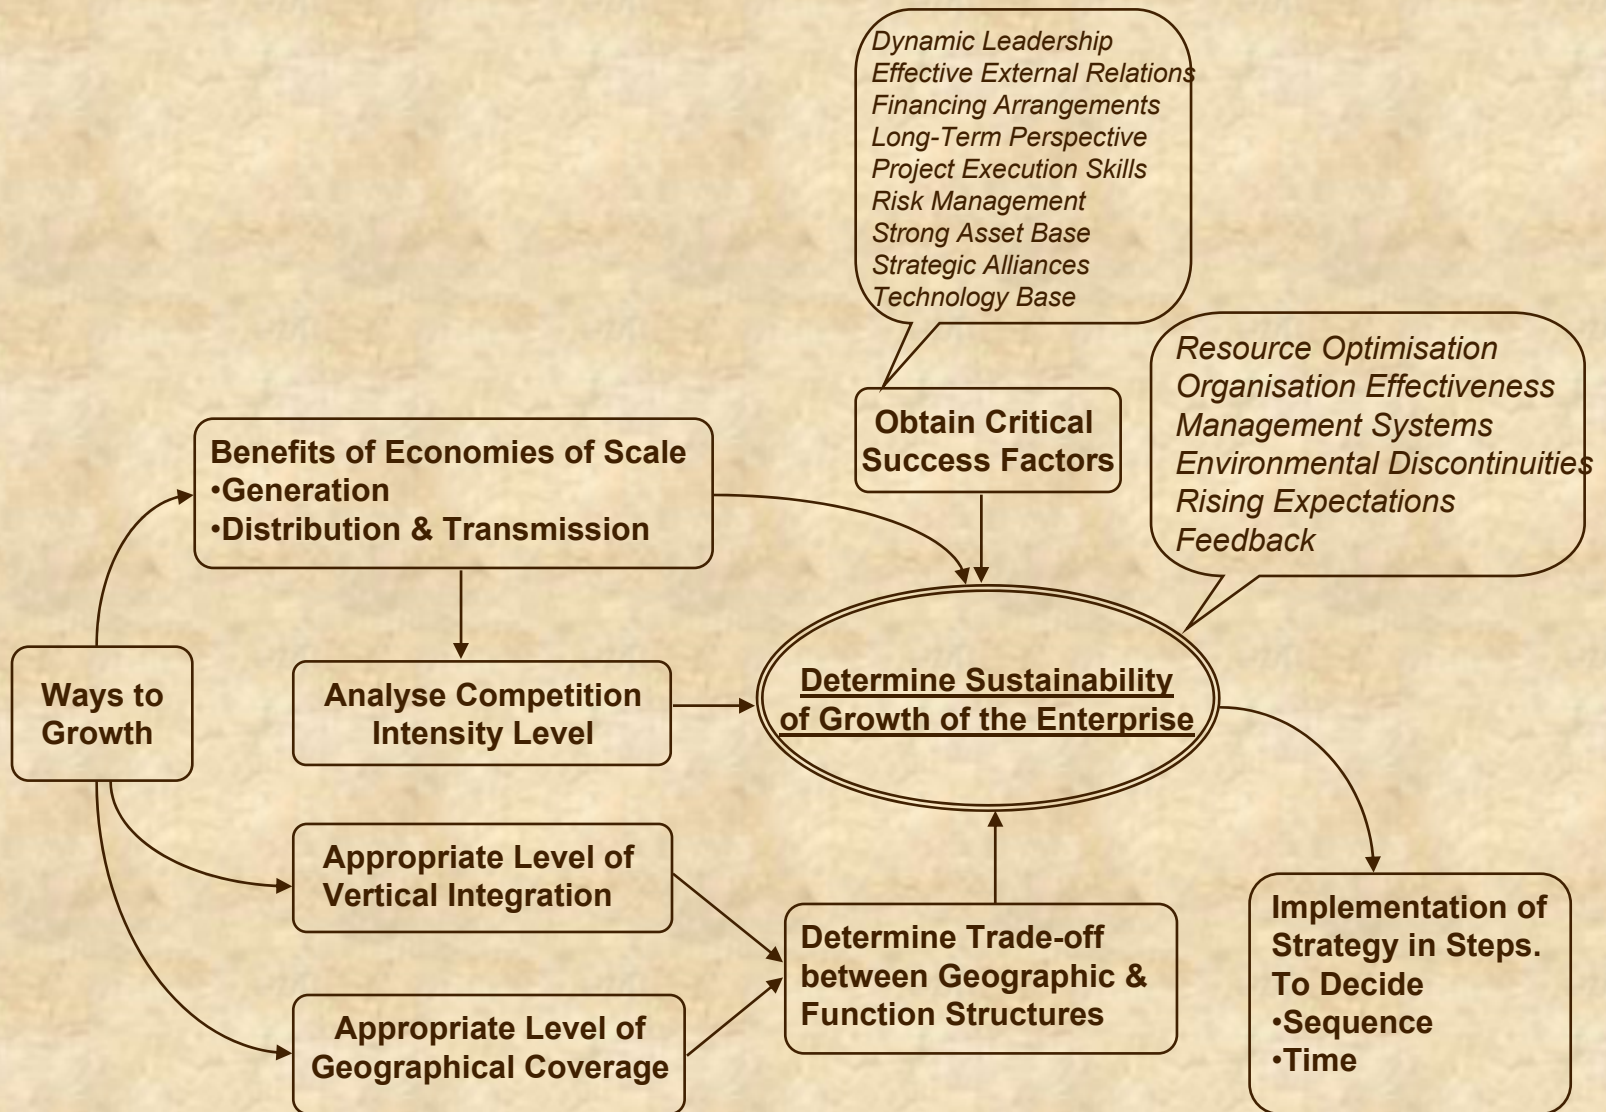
Dynamic Leadership
Effective External Relations
Financing Arrangements
Long-Term Perspective
Project Execution Skills
Risk Management
Strong Asset Base
Strategic Alliances
Technology Base

Resource Optimisation
Organisation Effectiveness
Management Systems
Environmental Discontinuities
Rising Expectations
Feedback

Obtain Critical Success Factors

Benefits of Economies of Scale
•Generation
•Distribution & Transmission

Ways to Growth

Analyse Competition Intensity Level

Determine Sustainability of Growth of the Enterprise

Appropriate Level of Vertical Integration

Appropriate Level of Geographical Coverage

Determine Trade-off between Geographic & Function Structures

Implementation of Strategy in Steps. To Decide
•Sequence
•Time